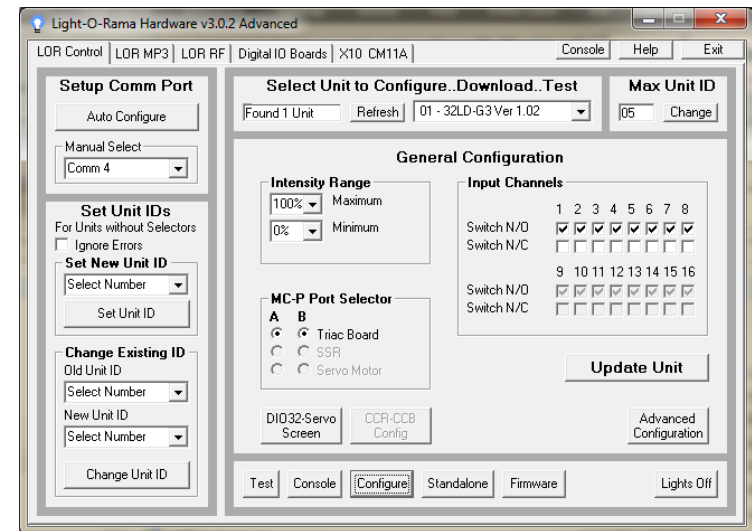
Light-O-Rama Hardware v3.0.2 Advanced

LOR Control | LOR MP3 | LOR RF | Digital IO Boards | X10 CM11A

Console | Help | Exit

Setup Comm Port
Auto Configure
Manual Select
Comm 4

Set Unit IDs
For Units without Selectors
Ignore Errors
Set New Unit ID
Select Number
Set Unit ID

Change Existing ID
Old Unit ID
Select Number
New Unit ID
Select Number
Change Unit ID

Select Unit to Configure..Download..Test
Found 1 Unit
Refresh
01 - 32LD-G3 Ver 1.02

Max Unit ID
05
Change

General Configuration

Intensity Range
100% Maximum
0% Minimum

Input Channels
1 2 3 4 5 6 7 8
Switch N/O
Switch N/C
9 10 11 12 13 14 15 16
Switch N/O
Switch N/C

MC-P Port Selector
A B
Triac Board
SSR
Servo Motor

Update Unit

DIO32-Servo Screen
CCR-CCB Config
Advanced Configuration

Test | Console | Configure | Standalone | Firmware | Lights Off